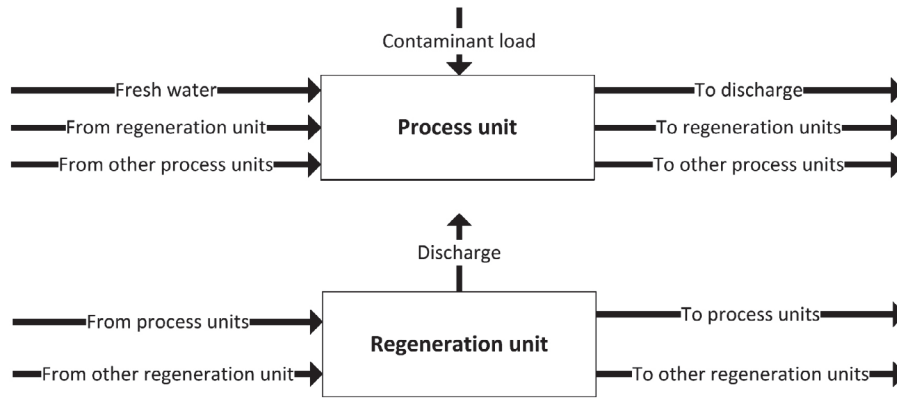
Contaminant load

Fresh water
From regeneration unit
From other process units

Process unit

To discharge
To regeneration units
To other process units

Discharge

From process units
From other regeneration unit

Regeneration unit

To process units
To other regeneration units